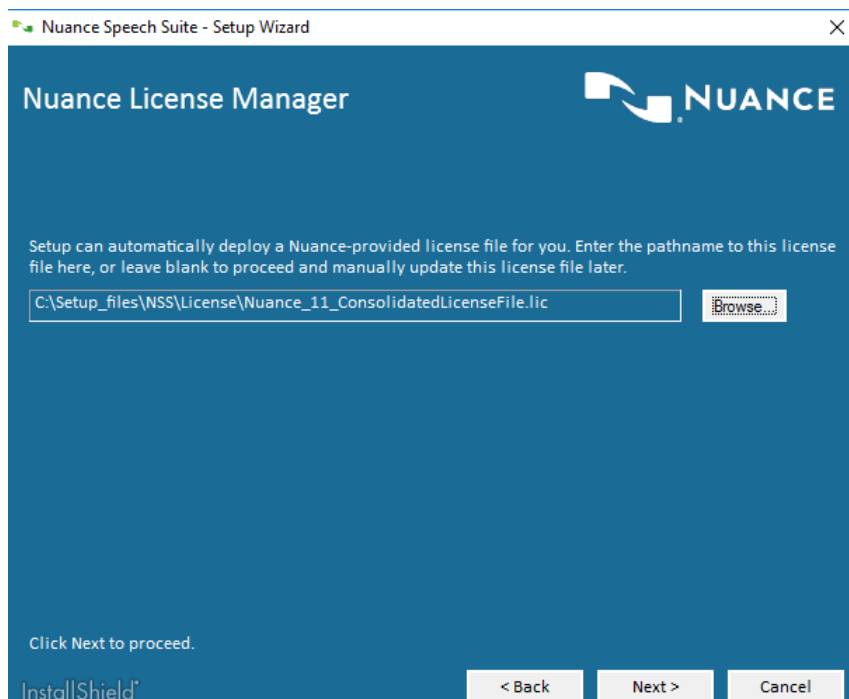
Nuance Speech Suite - Setup Wizard

Nuance License Manager

NUANCE

Setup can automatically deploy a Nuance-provided license file for you. Enter the pathname to this license file here, or leave blank to proceed and manually update this license file later.

C:\Setup_files\NSS\License\Nuance_11_ConsolidatedLicenseFile.lic

Browse...

Click Next to proceed.

InstallShield

< Back

Next >

Cancel